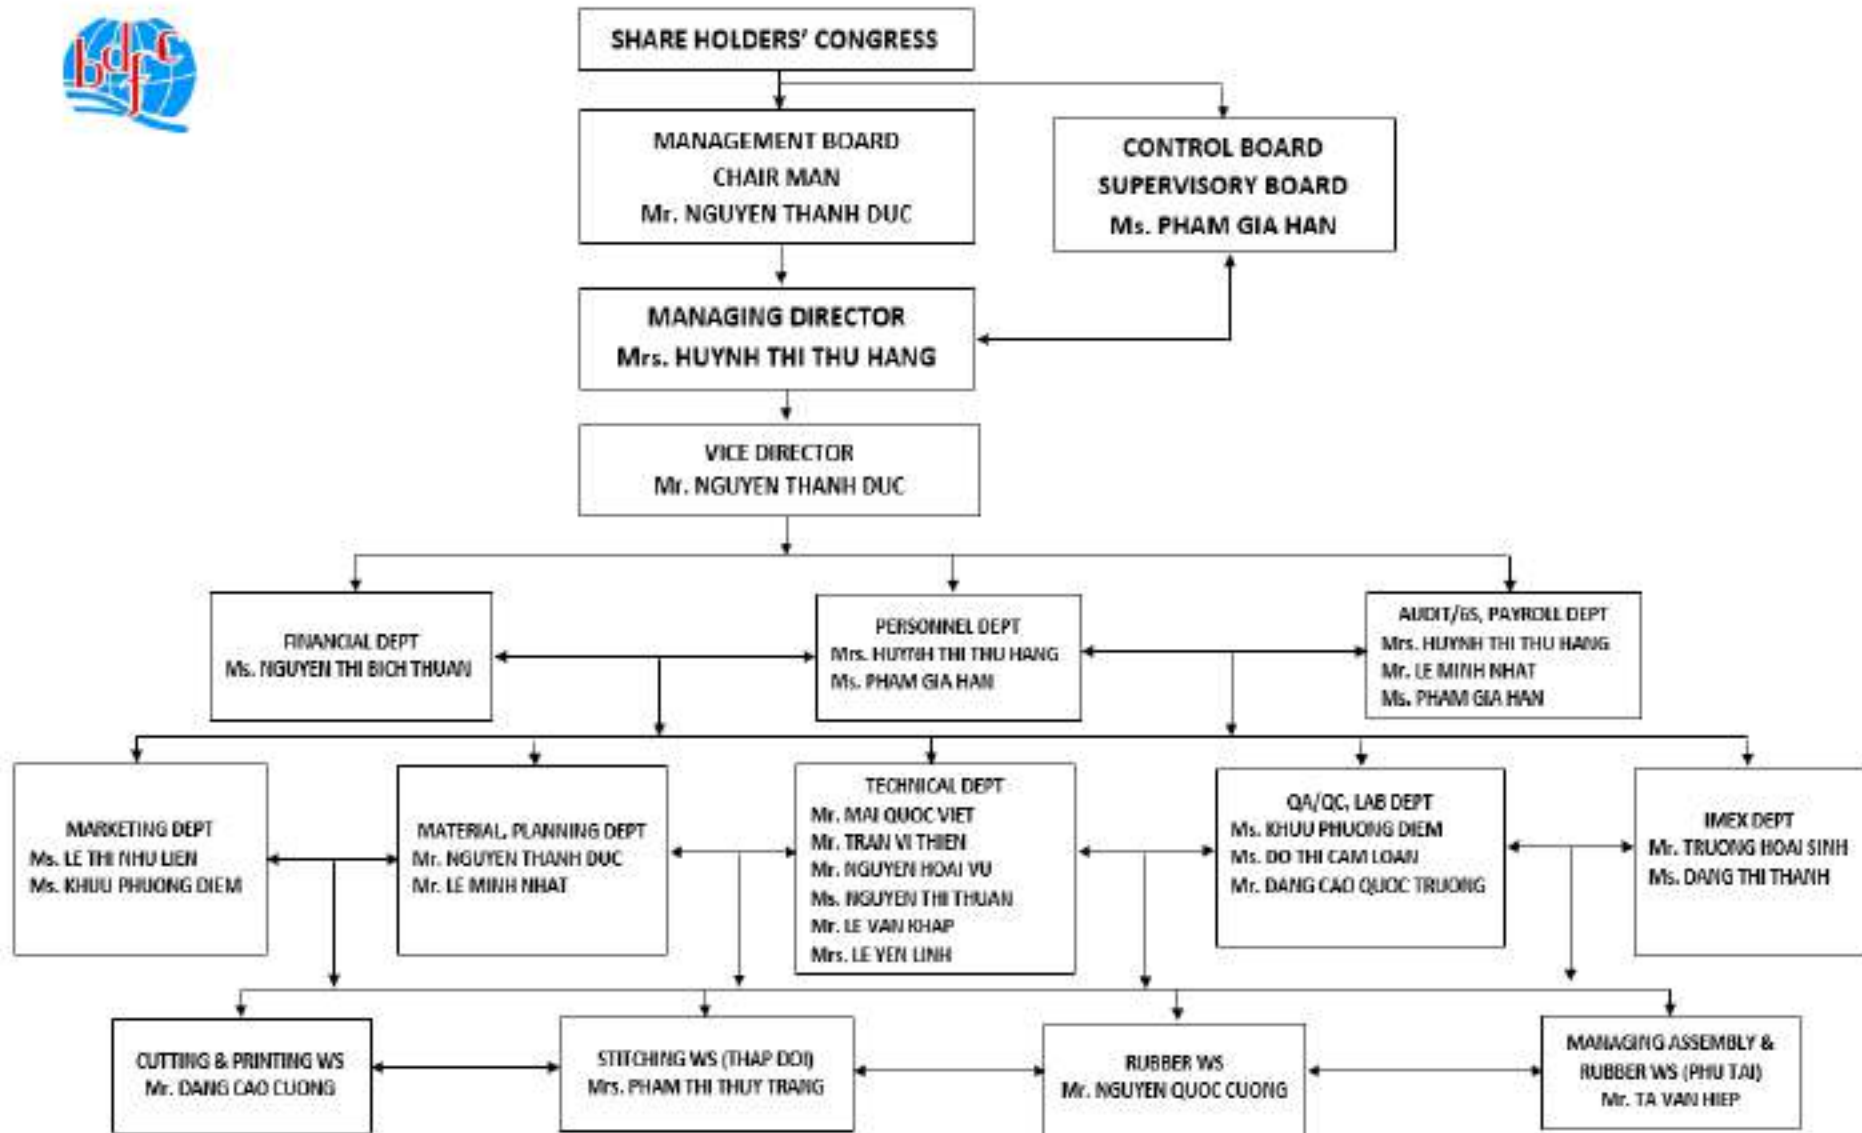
bdfc

SHARE HOLDERS' CONGRESS

MANAGEMENT BOARD
CHAIR MAN
Mr. NGUYEN THANH DUC

CONTROL BOARD
SUPERVISORY BOARD
Ms. PHAM GIA HAN

MANAGING DIRECTOR
Mrs. HUYNH THI THU HANG

VICE DIRECTOR
Mr. NGUYEN THANH DUC

FINANCIAL DEPT
Ms. NGUYEN THI BICH THUAN

PERSONNEL DEPT
Mrs. HUYNH THI THU HANG
Ms. PHAM GIA HAN

AUDIT/6S, PAYROLL DEPT
Mrs. HUYNH THI THU HANG
Mr. LE MINH NHAT
Ms. PHAM GIA HAN

MARKETING DEPT
Ms. LE THI NHU LIEN
Ms. KHUU PHUONG DIEM

MATERIAL, PLANNING DEPT
Mr. NGUYEN THANH DUC
Mr. LE MINH NHAT

TECHNICAL DEPT
Mr. MAI QUOC VIET
Mr. TRAN VI THIEN
Mr. NGUYEN HOAI VU
Ms. NGUYEN THI THUAN
Mr. LE VAN KHAP
Mrs. LE YEN LINH

QA/QC, LAB DEPT
Ms. KHUU PHUONG DIEM
Ms. DO THI CAM LOAN
Mr. DANG CAO QUOC TRUONG

IMEX DEPT
Mr. TRUONG HOAI SINH
Ms. DANG THI THANH

CUTTING & PRINTING WS
Mr. DANG CAO CUONG

STITCHING WS (THAP DOI)
Mrs. PHAM THI THUY TRANG

RUBBER WS
Mr. NGUYEN QUOC CUONG

MANAGING ASSEMBLY & RUBBER WS (PHU TAI)
Mr. TA VAN HIEP